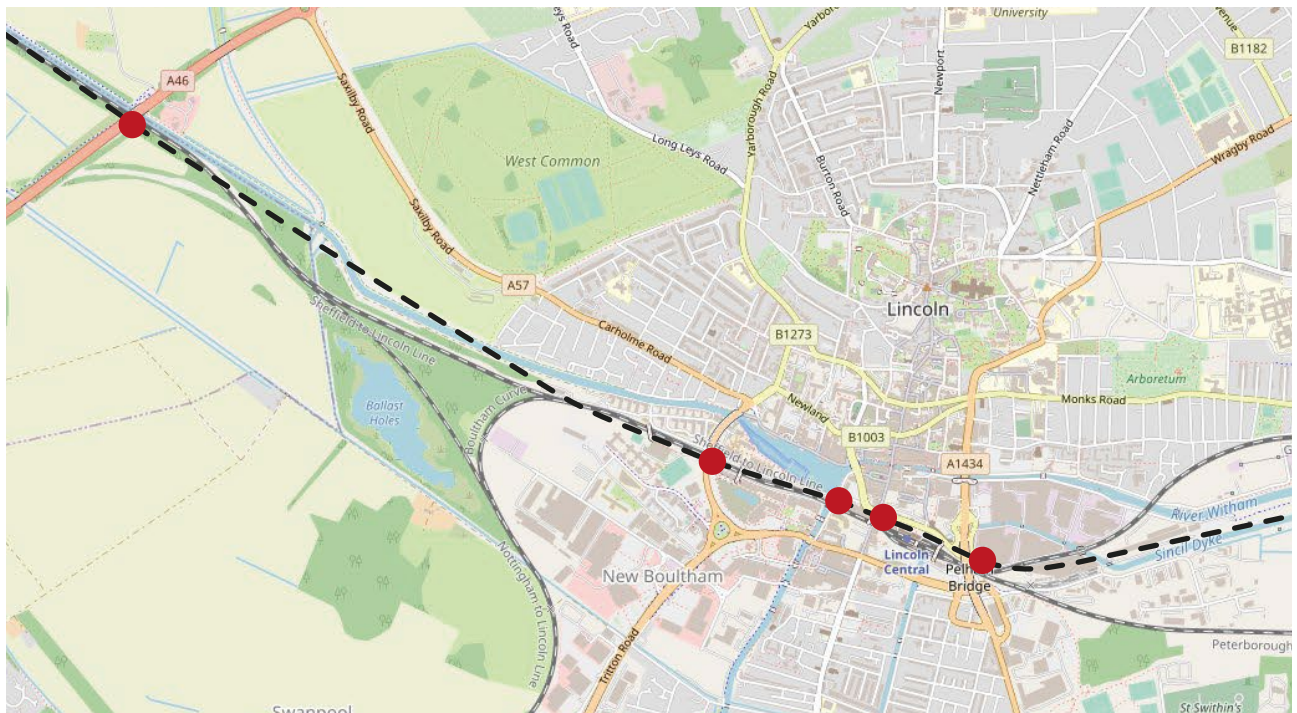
University
B1182
Leys Road
Yarborough Road
Newport
A46
Saxilby Road
Long Leys Road
Burton Road
Nettleham Road
Wragby Road
West Common
Saxilby Road
A57
Lincoln
Carholme Road
B1273
Sheffield to Lincoln Line
Arboretum
Monks Road
Newland
Ballast Holes
Boultham Curve
B1003
A1434
Sheffield to Lincoln Line
River Witham
Sincil Dyke
Lincoln Central
Pel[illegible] Bridge
New Boultham
Nottingham to Lincoln Line
Tritton Road
Peterborough
St Swithin's
Swanpool